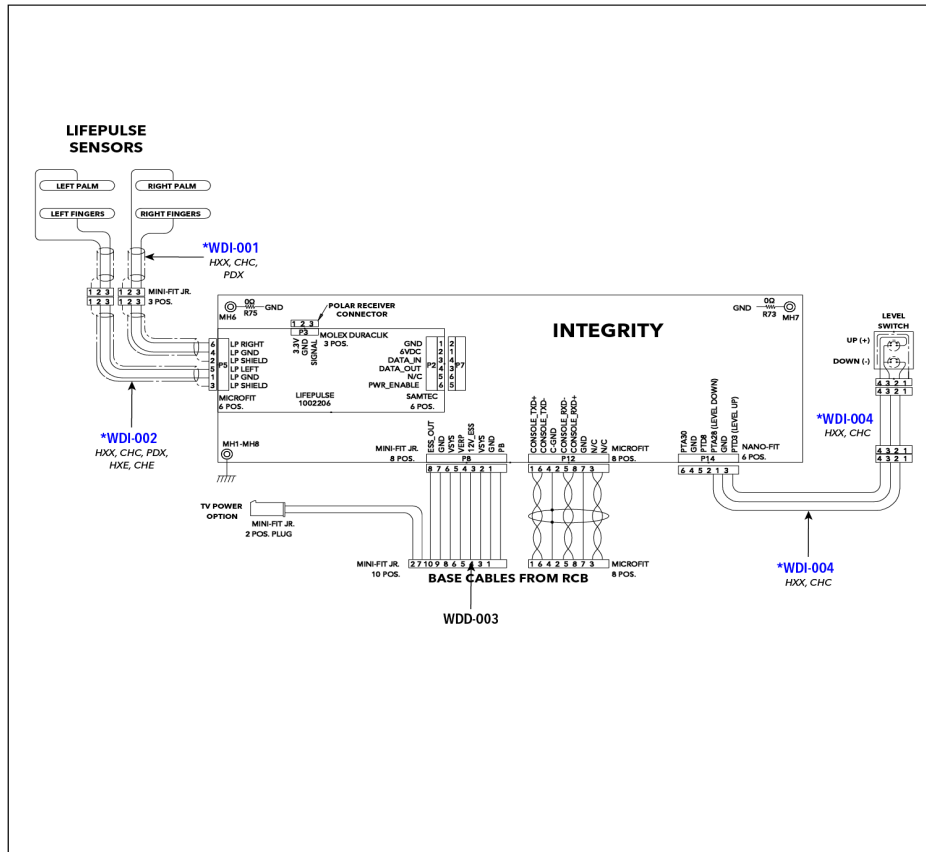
LIFEPULSE SENSORS

LEFT PALM
RIGHT PALM
LEFT FINGERS
RIGHT FINGERS

*WDI-001
HXX, CHC, PDX

1 2 3 1 2 3
1 2 3 1 2 3
MINI-FIT JR. 3 POS.

0Ω
MH6 R75 GND

POLAR RECEIVER CONNECTOR
1 2 3
P3
3.3V GND SIGNAL
MOLEX DURACLIK 3 POS.

INTEGRITY

GND 0Ω R73 MH7

LEVEL SWITCH
UP (+)
DOWN (-)
4 3 2 1
4 3 2 1

6 LP RIGHT
4 LP GND
2 LP SHIELD
5 LP LEFT
1 LP GND
3 LP SHIELD
P9

GND 1 2
6VDC 2 1
DATA_IN 3 4
DATA_OUT 4 3
N/C 5 6
PWR_ENABLE 6 5
P2 P7

MICROFIT 6 POS.
LIFEPULSE 1002206
SAMTEC 6 POS.

*WDI-002
HXX, CHC, PDX, HXE, CHE

MH1-MH8

MINI-FIT JR. 8 POS.
ESS_OUT GND VSYS VERP 12V_ESS VSYS GND PB
8 7 6 5 4 3 2 1
P8

CONSOLE_TXD+ CONSOLE_TXD- C-GND CONSOLE_RXD- CONSOLE_RXD+ GND N/C N/C
1 6 4 2 5 8 7 3
P12
MICROFIT 8 POS.

PTA30 GND PTD8 PTA28 (LEVEL DOWN) GND PTD3 (LEVEL UP)
NANO-FIT 6 POS.
6 4 5 2 1 3
P14

*WDI-004
HXX, CHC
4 3 2 1
4 3 2 1

TV POWER OPTION
MINI-FIT JR. 2 POS. PLUG

MINI-FIT JR. 10 POS.
2 7 10 9 8 6 5 4 3 1
BASE CABLES FROM RCB
1 6 4 2 5 8 7 3
MICROFIT 8 POS.

*WDI-004
HXX, CHC

WDD-003